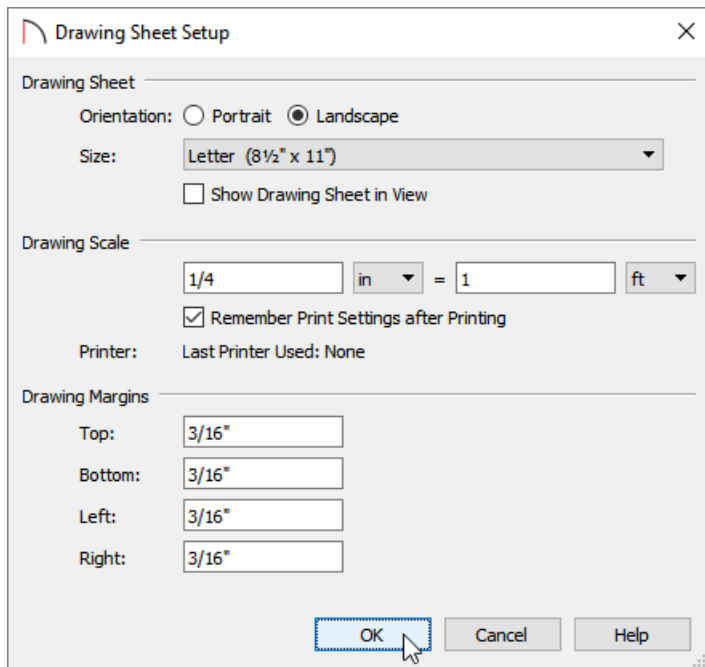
Drawing Sheet Setup

Drawing Sheet

Orientation: Portrait Landscape

Size: Letter (8½" x 11")

Show Drawing Sheet in View

Drawing Scale

1/4 in = 1 ft

Remember Print Settings after Printing

Printer: Last Printer Used: None

Drawing Margins

Top: 3/16"

Bottom: 3/16"

Left: 3/16"

Right: 3/16"

OK Cancel Help